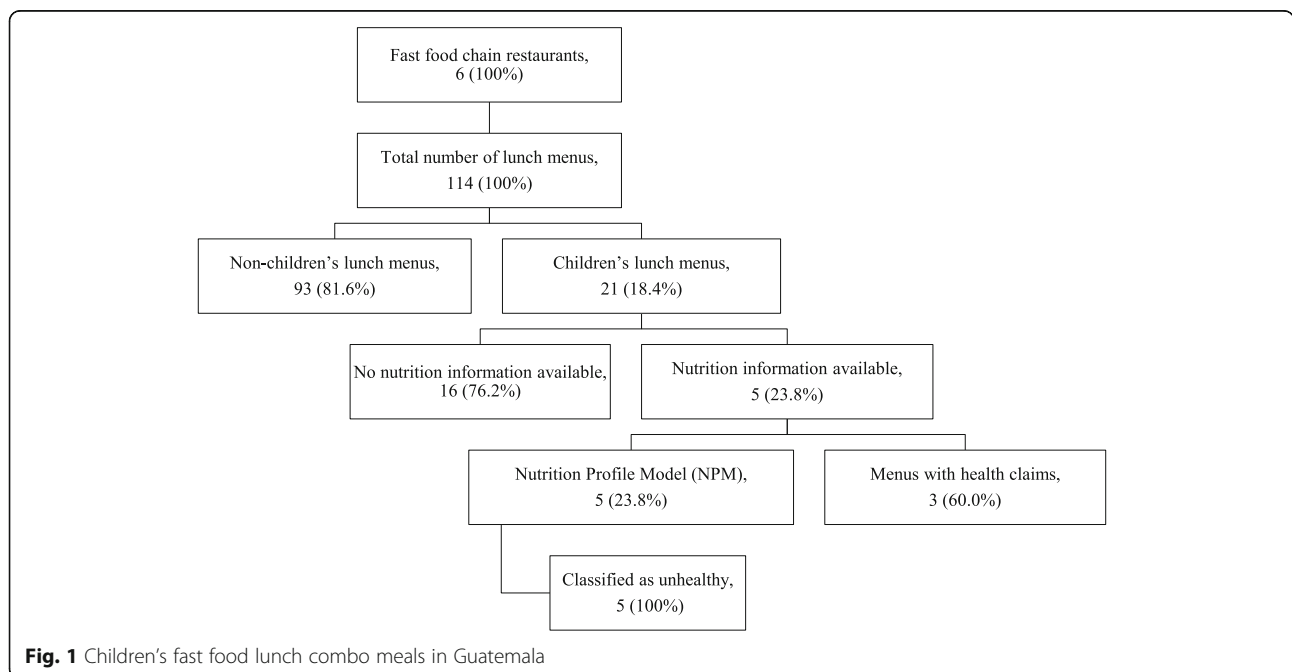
Fast food chain restaurants, 6 (100%)

Total number of lunch menus, 114 (100%)

Non-children's lunch menus, 93 (81.6%)

Children's lunch menus, 21 (18.4%)

No nutrition information available, 16 (76.2%)

Nutrition information available, 5 (23.8%)

Nutrition Profile Model (NPM), 5 (23.8%)

Menus with health claims, 3 (60.0%)

Classified as unhealthy, 5 (100%)

**Fig. 1** Children's fast food lunch combo meals in Guatemala